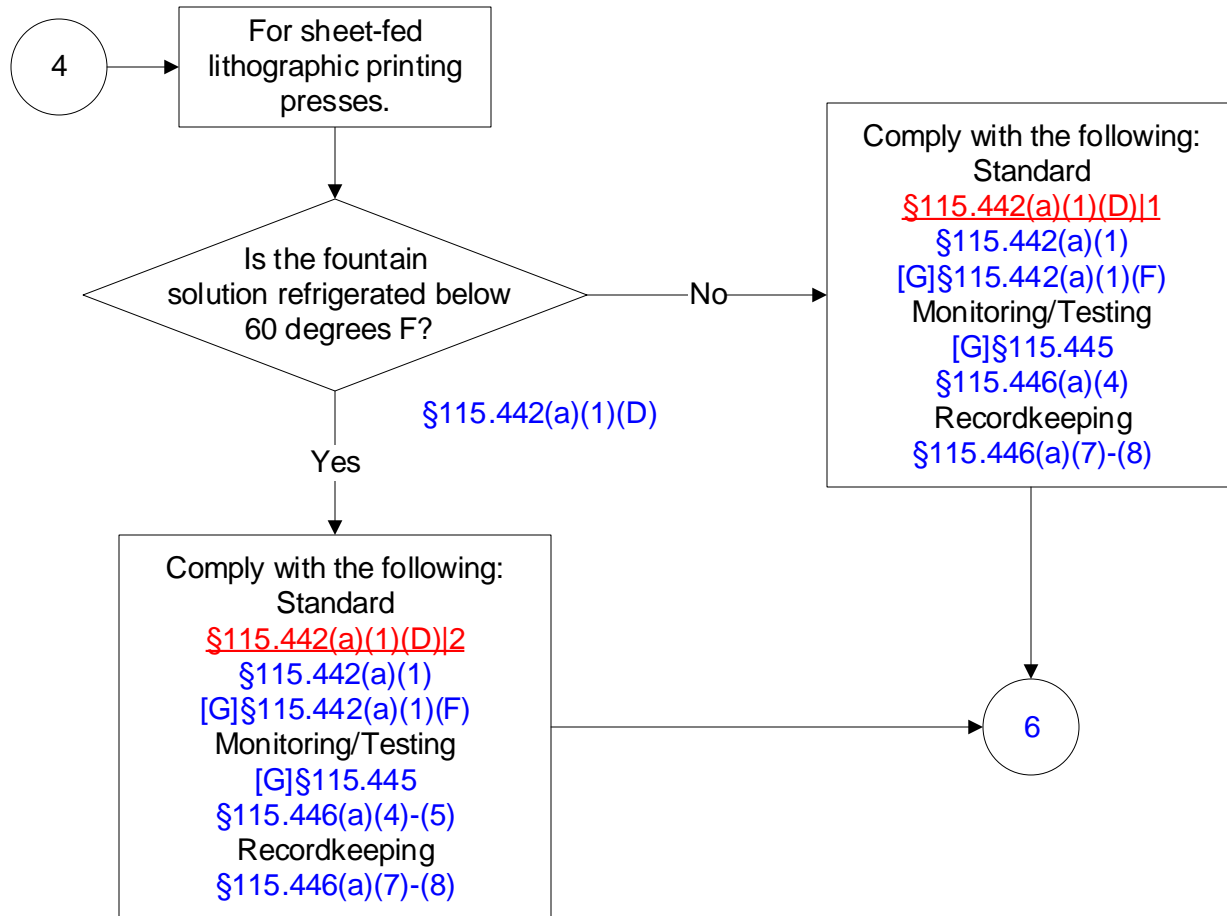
4

For sheet-fed lithographic printing presses.

Is the fountain solution refrigerated below 60 degrees F?

§115.442(a)(1)(D)

No

Comply with the following:
Standard
§115.442(a)(1)(D)|1
§115.442(a)(1)
[G]§115.442(a)(1)(F)
Monitoring/Testing
[G]§115.445
§115.446(a)(4)
Recordkeeping
§115.446(a)(7)-(8)

Yes

Comply with the following:
Standard
§115.442(a)(1)(D)|2
§115.442(a)(1)
[G]§115.442(a)(1)(F)
Monitoring/Testing
[G]§115.445
§115.446(a)(4)-(5)
Recordkeeping
§115.446(a)(7)-(8)

6